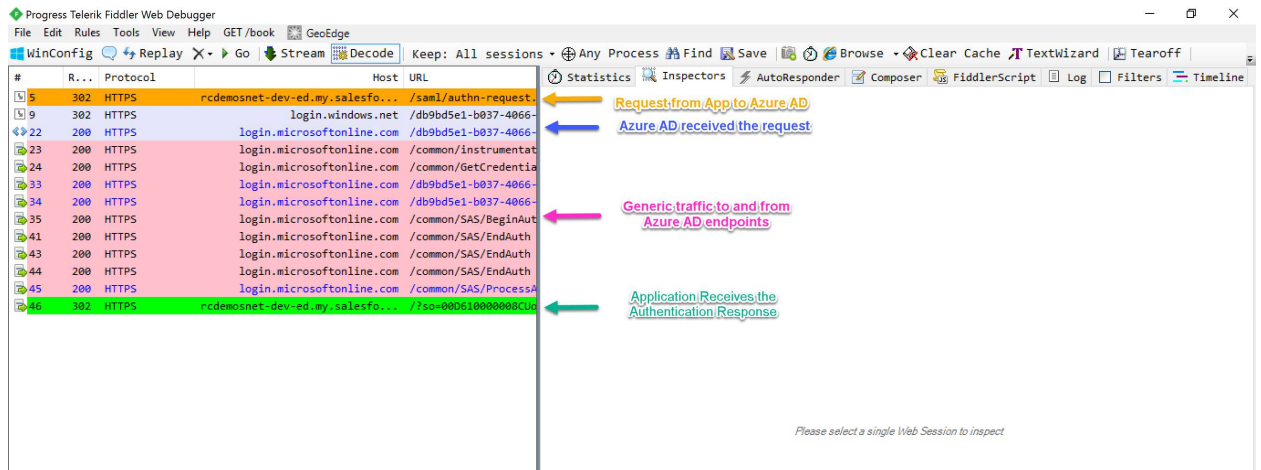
Progress Telerik Fiddler Web Debugger

File Edit Rules Tools View Help GET /book GeoEdge

WinConfig Replay X Go Stream Decode Keep: All sessions Any Process Find Save Browse Clear Cache TextWizard Tearoff

| # | R... | Protocol | Host | URL |
|---|---|---|---|---|
| 5 | 302 | HTTPS | rcdemosnet-dev-ed.my.salesfo... | /saml/authn-request. |
| 9 | 302 | HTTPS | login.windows.net | /db9bd5e1-b037-4066- |
| 22 | 200 | HTTPS | login.microsoftonline.com | /db9bd5e1-b037-4066- |
| 23 | 200 | HTTPS | login.microsoftonline.com | /common/instrumentat |
| 24 | 200 | HTTPS | login.microsoftonline.com | /common/GetCredentia |
| 33 | 200 | HTTPS | login.microsoftonline.com | /db9bd5e1-b037-4066- |
| 34 | 200 | HTTPS | login.microsoftonline.com | /db9bd5e1-b037-4066- |
| 35 | 200 | HTTPS | login.microsoftonline.com | /common/SAS/BeginAut |
| 41 | 200 | HTTPS | login.microsoftonline.com | /common/SAS/EndAuth |
| 43 | 200 | HTTPS | login.microsoftonline.com | /common/SAS/EndAuth |
| 44 | 200 | HTTPS | login.microsoftonline.com | /common/SAS/EndAuth |
| 45 | 200 | HTTPS | login.microsoftonline.com | /common/SAS/ProcessA |
| 46 | 302 | HTTPS | rcdemosnet-dev-ed.my.salesfo... | /?so=00D610000008CUo |

Statistics Inspectors AutoResponder Composer FiddlerScript Log Filters Timeline

Request from App to Azure AD

Azure AD received the request

Generic traffic to and from Azure AD endpoints

Application Receives the Authentication Response

Please select a single Web Session to inspect